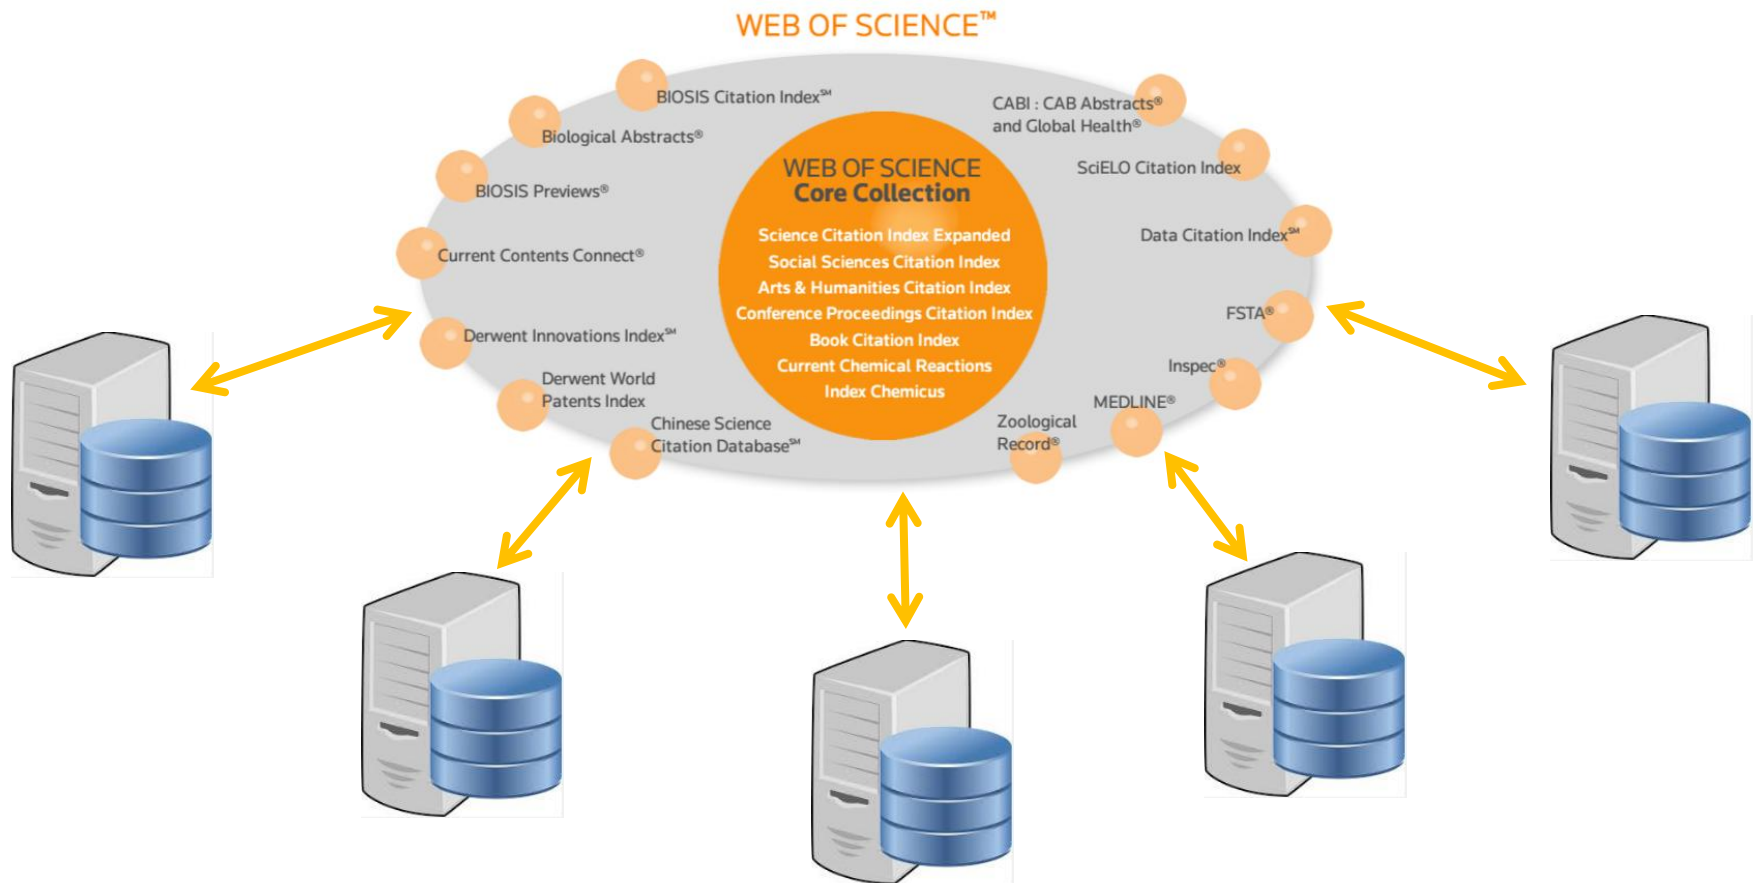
WEB OF SCIENCE™

BIOSIS Citation Index℠

Biological Abstracts®

BIOSIS Previews®

Current Contents Connect®

Derwent Innovations Index℠

Derwent World Patents Index

Chinese Science Citation Database℠

CABI : CAB Abstracts® and Global Health®

SciELO Citation Index

Data Citation Index℠

FSTA®

Inspec®

MEDLINE®

Zoological Record®

WEB OF SCIENCE
Core Collection

Science Citation Index Expanded
Social Sciences Citation Index
Arts & Humanities Citation Index
Conference Proceedings Citation Index
Book Citation Index
Current Chemical Reactions
Index Chemicus